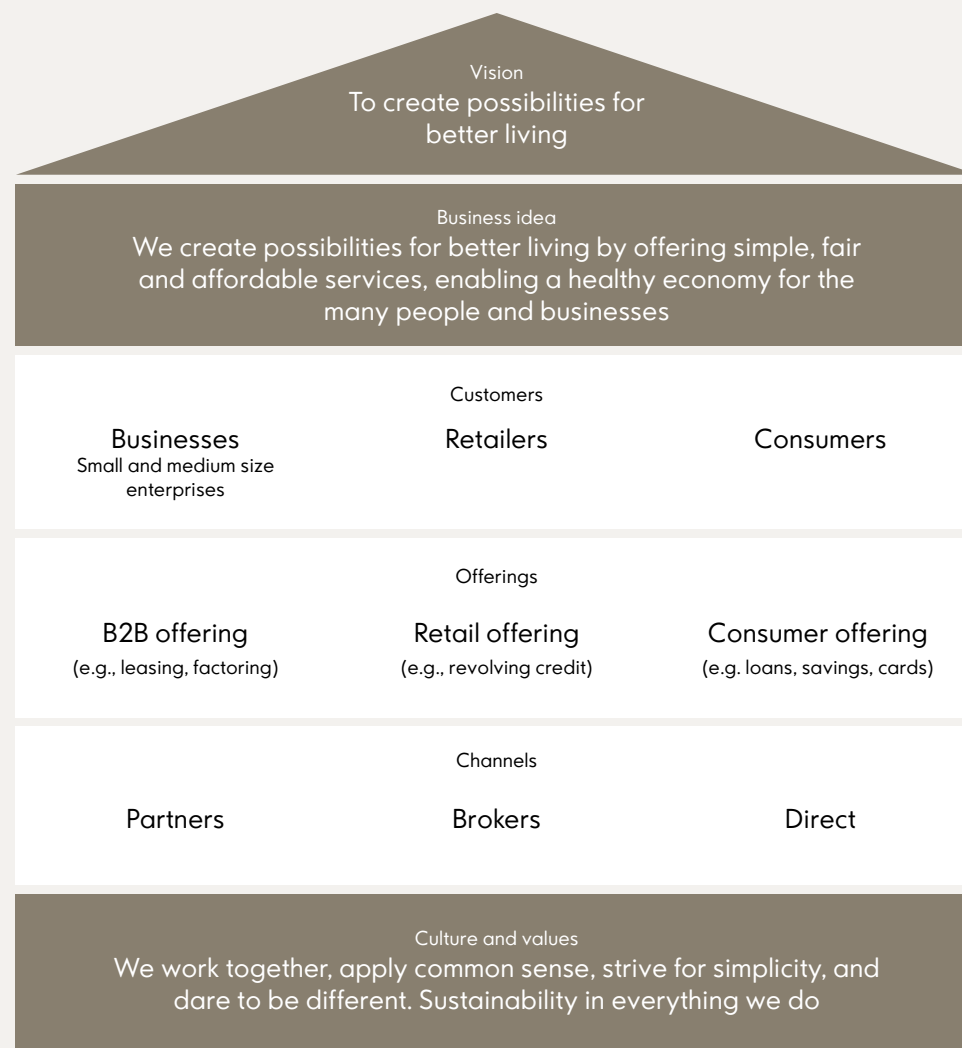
Vision
To create possibilities for better living

Business idea
We create possibilities for better living by offering simple, fair and affordable services, enabling a healthy economy for the many people and businesses

Customers

Businesses
Small and medium size enterprises

Retailers

Consumers

Offerings

B2B offering
(e.g., leasing, factoring)

Retail offering
(e.g., revolving credit)

Consumer offering
(e.g. loans, savings, cards)

Channels

Partners

Brokers

Direct

Culture and values
We work together, apply common sense, strive for simplicity, and dare to be different. Sustainability in everything we do